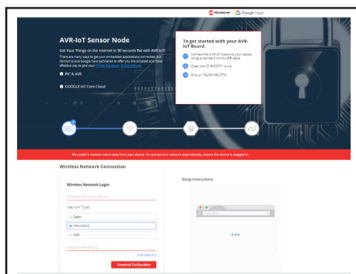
Microchip Google Cloud

AVR-IoT Sensor Node

Get Your "Things on the Internet in 30 seconds flat with AVR-IoT. There are many ways to get your embedded applications connected, but Microchip and Google have partnered to offer you the simplest and most effective way to get your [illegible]

PIC & AVR

GOOGLE IoT Core Cloud

To get started with your AVR-IoT Board:

Connect the AVR-IoT board to your laptop using a standard micro-USB cable.

Open the CURIOSITY drive.

Click on CLICK-ME.HTM

We couldn't detect recent data from your device. To connect to a network automatically, ensure the device is plugged in.

Wireless Network Connection

Wireless Network Login

Network Type

Open

WPA/WPA2

WEP

Download Configuration

Drag Instructions